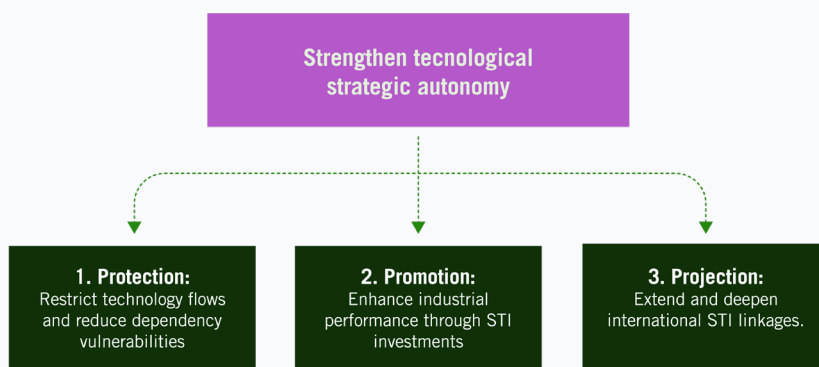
Strengthen tecnological strategic autonomy

1. Protection:
Restrict technology flows and reduce dependency vulnerabilities

2. Promotion:
Enhance industrial performance through STI investments

3. Projection:
Extend and deepen international STI linkages.